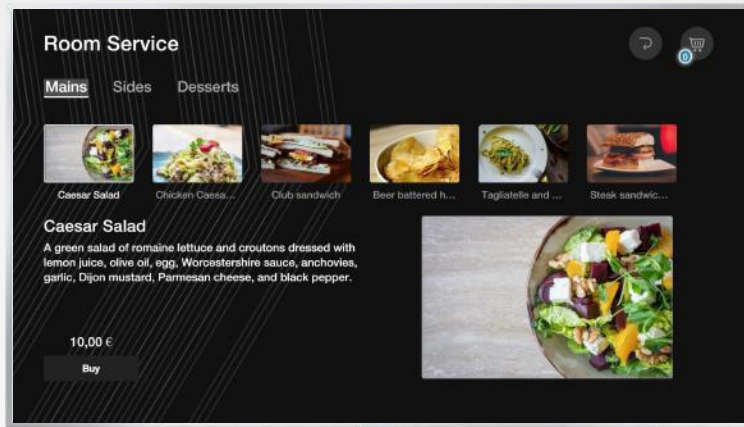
Room Service

0

Mains Sides Desserts

Caesar Salad
Chicken Caesa...
Club sandwich
Beer battered h...
Tagliatelle and ...
Steak sandwic...

Caesar Salad

A green salad of romaine lettuce and croutons dressed with lemon juice, olive oil, egg, Worcestershire sauce, anchovies, garlic, Dijon mustard, Parmesan cheese, and black pepper.

10,00 €

Buy